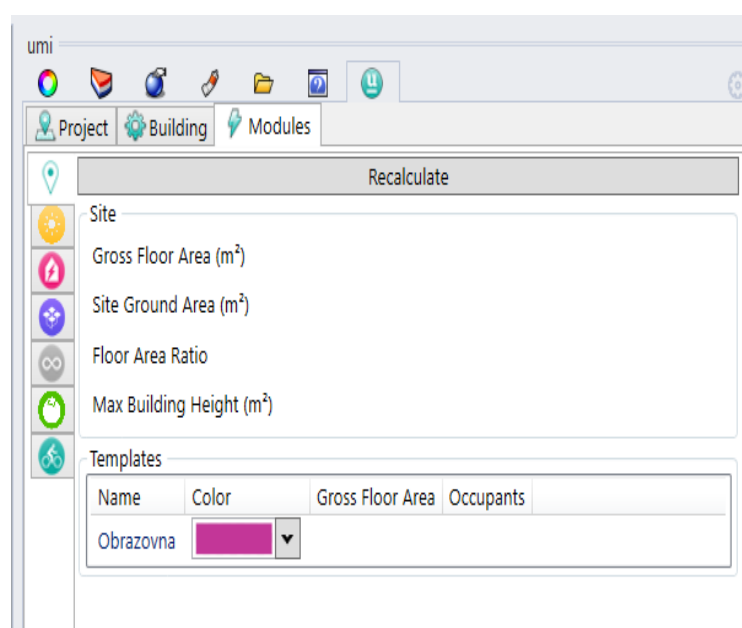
umi

Project Building Modules

Recalculate

Site

Gross Floor Area (m²)

Site Ground Area (m²)

Floor Area Ratio

Max Building Height (m²)

Templates

| Name | Color | Gross Floor Area | Occupants |
|---|---|---|---|
| Obrazovna | | | |